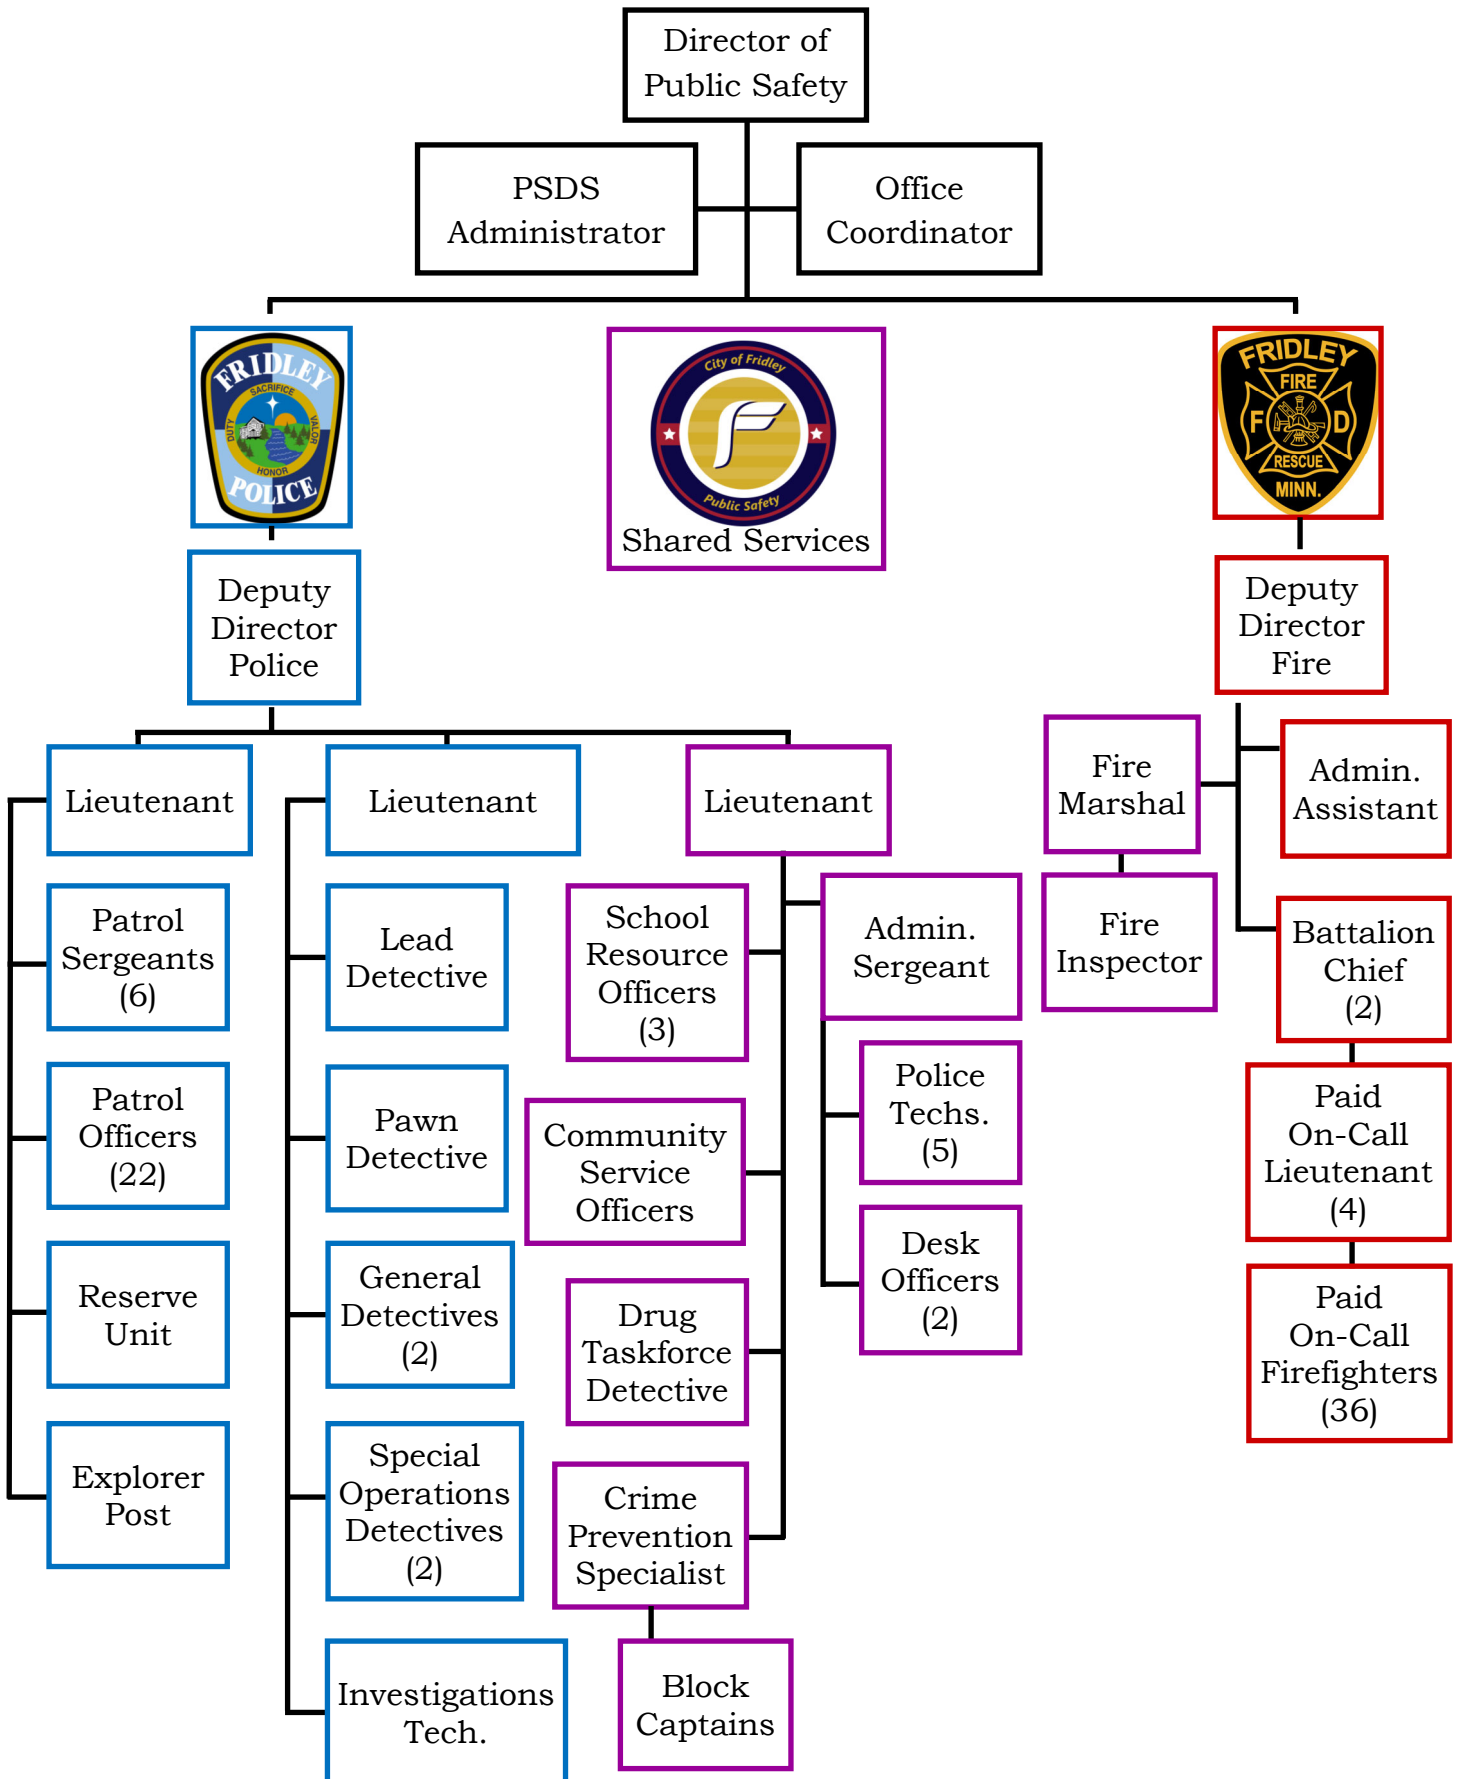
Director of Public Safety

PSDS Administrator

Office Coordinator

FRIDLEY
SACRIFICE
DUTY
VALOR
HONOR
POLICE

City of Fridley
Public Safety
Shared Services

FRIDLEY
FIRE
F D
RESCUE
MINN.

Deputy Director Police

Deputy Director Fire

Lieutenant

Patrol Sergeants (6)

Patrol Officers (22)

Reserve Unit

Explorer Post

Lieutenant

Lead Detective

Pawn Detective

General Detectives (2)

Special Operations Detectives (2)

Investigations Tech.

Lieutenant

School Resource Officers (3)

Community Service Officers

Drug Taskforce Detective

Crime Prevention Specialist

Block Captains

Admin. Sergeant

Police Techs. (5)

Desk Officers (2)

Fire Marshal

Fire Inspector

Admin. Assistant

Battalion Chief (2)

Paid On-Call Lieutenant (4)

Paid On-Call Firefighters (36)